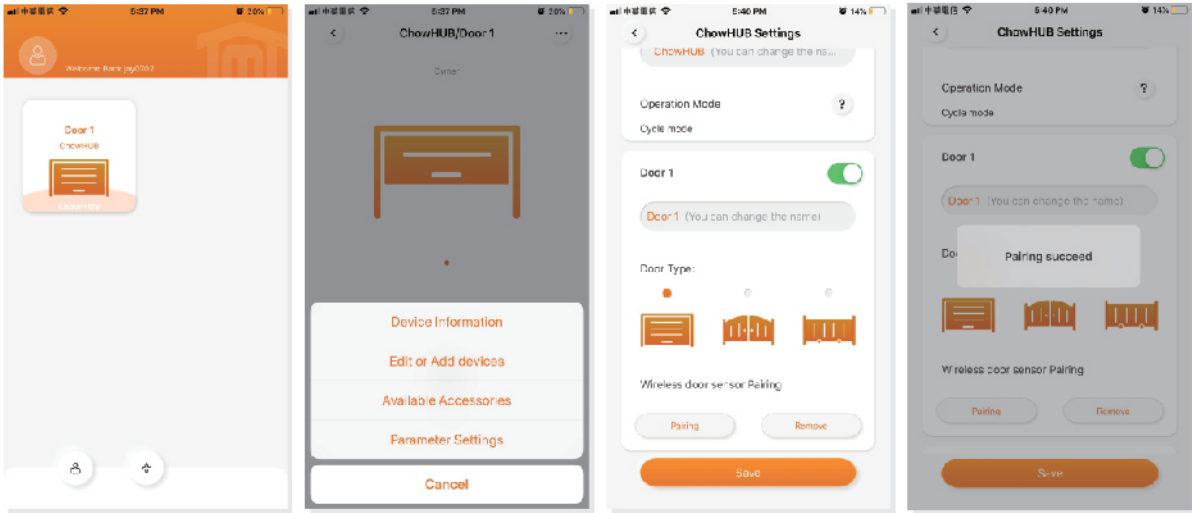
中華電信 5:37 PM 20%

Welcome Back jay0702

Door 1
ChowHUB
ChowHUB

中華電信 5:37 PM 20%

ChowHUB/Door 1

Owner

Device Information

Edit or Add devices

Available Accessories

Parameter Settings

Cancel

中華電信 5:40 PM 14%

ChowHUB Settings

ChowHUB (You can change the na...

Operation Mode ?
Cycle mode

Door 1

Door 1 (You can change the name)

Door Type:

Wireless door sensor Pairing

Pairing Remove

Save

中華電信 5:40 PM 14%

ChowHUB Settings

Operation Mode ?
Cycle mode

Door 1

Door 1 (You can change the name)

Do

Pairing succeed

Wireless door sensor Pairing

Pairing Remove

Save